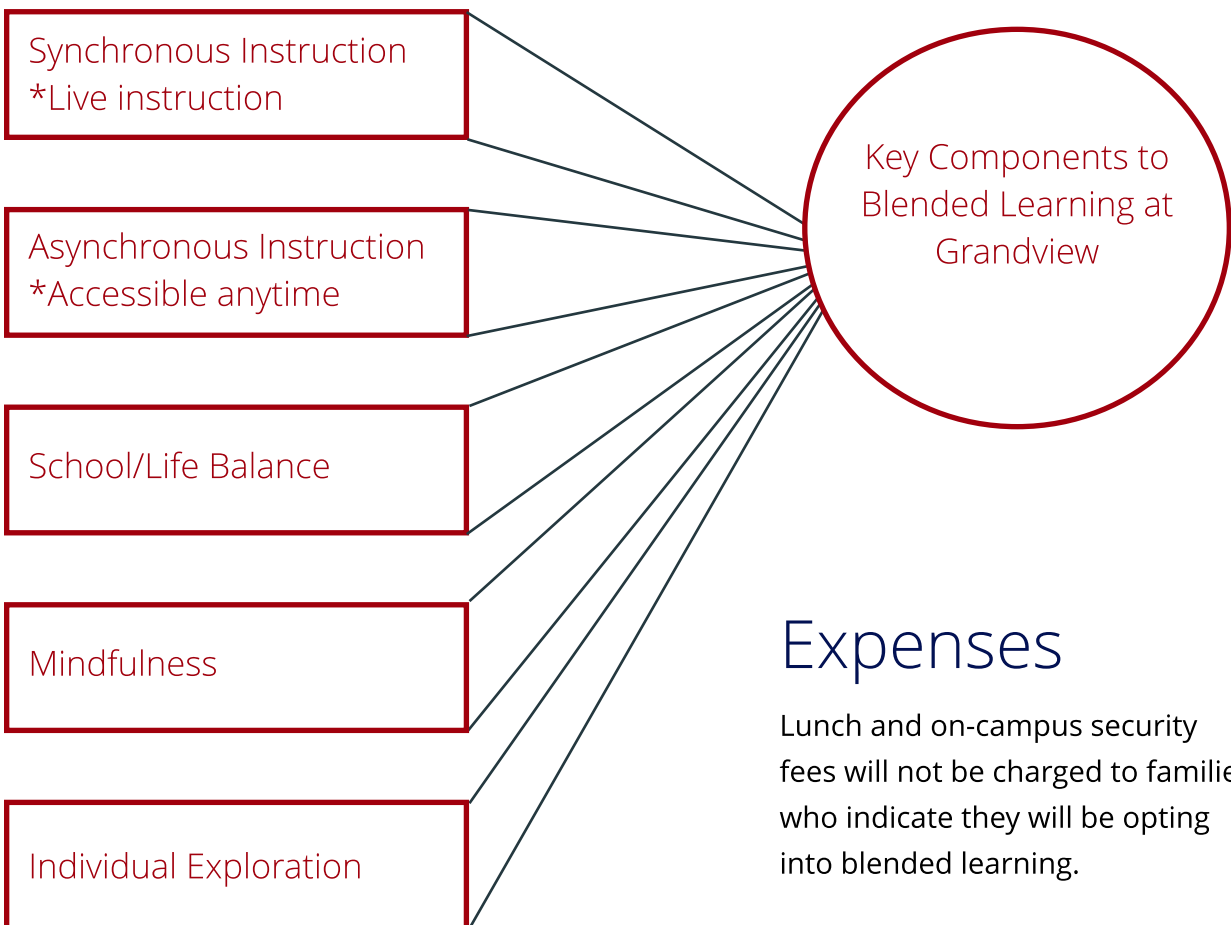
Synchronous Instruction
*Live instruction

Asynchronous Instruction
*Accessible anytime

School/Life Balance

Mindfulness

Individual Exploration

Key Components to Blended Learning at Grandview

Expenses

Lunch and on-campus security fees will not be charged to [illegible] who indicate they will be opting into blended learning.